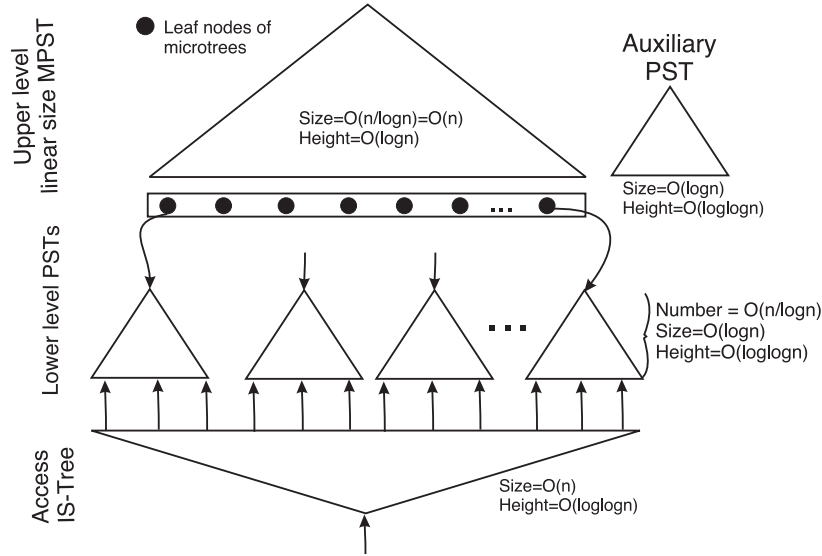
Leaf nodes of microtrees

Upper level linear size MPST

Size=O(n/logn)=O(n)
Height=O(logn)

Auxiliary PST

Size=O(logn)
Height=O(loglogn)

...

Lower level PSTs

...

Number = O(n/logn)
Size=O(logn)
Height=O(loglogn)

Access IS-Tree

Size=O(n)
Height=O(loglogn)